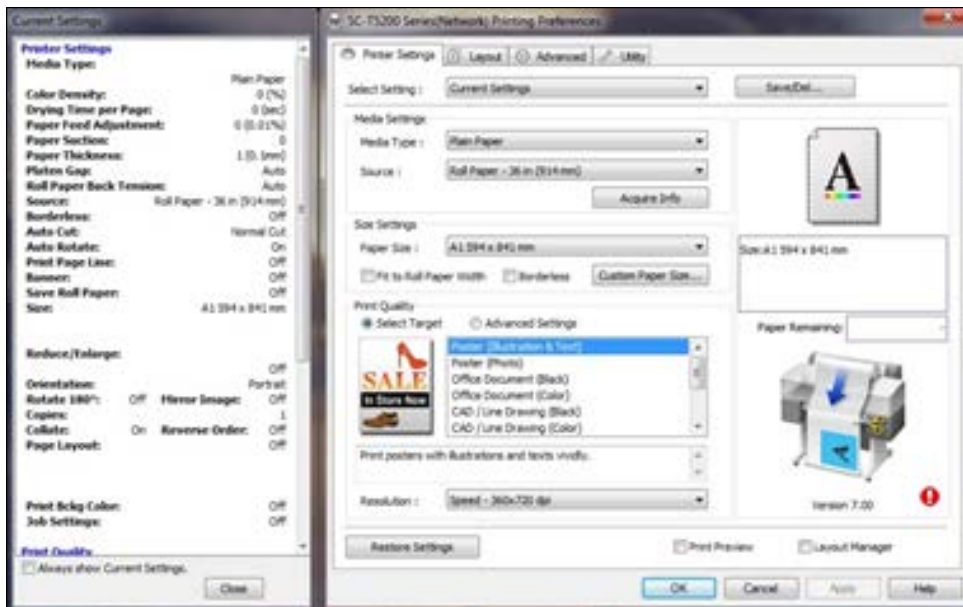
Current Settings

Printer Settings
Media Type:
Plain Paper
Color Density: 0 (%)
Drying Time per Page: 0 (sec)
Paper Feed Adjustment: 0 (0.01%)
Paper Suction: 0
Paper Thickness: 1 (0.1mm)
Platen Gap: Auto
Roll Paper Back Tension: Auto
Source: Roll Paper - 36 in (914 mm)
Borderless: Off
Auto Cut: Normal Cut
Auto Rotate: On
Print Page Line: Off
Banner: Off
Save Roll Paper: Off
Size: A1 594 x 841 mm

Reduce/Enlarge:
Off
Orientation: Portrait
Rotate 180°: Off Mirror Image: Off
Copies: 1
Collate: On Reverse Order: Off
Page Layout: Off

Print Bckg Color: Off
Job Settings: Off

Print Quality

Always show Current Settings.
Close

SC-T5200 Series(Network) Printing Preferences

Poster Settings | Layout | Advanced | Utility

Select Setting : Current Settings
Save/Del...

Media Settings
Media Type : Plain Paper
Source : Roll Paper - 36 in (914 mm)
Acquire Info

Size Settings
Paper Size : A1 594 x 841 mm
Fit to Roll Paper Width Borderless Custom Paper Size...

Size:A1 594 x 841 mm

Paper Remaining:

Print Quality
Select Target Advanced Settings
Poster (Illustration & Text)
Poster (Photo)
Office Document (Black)
Office Document (Color)
CAD / Line Drawing (Black)
CAD / Line Drawing (Color)

SALE
In Store Now

Print posters with illustrations and texts vividly.

Resolution : Speed - 360x720 dpi

Version 7.00

Restore Settings
Print Preview Layout Manager

OK Cancel Apply Help